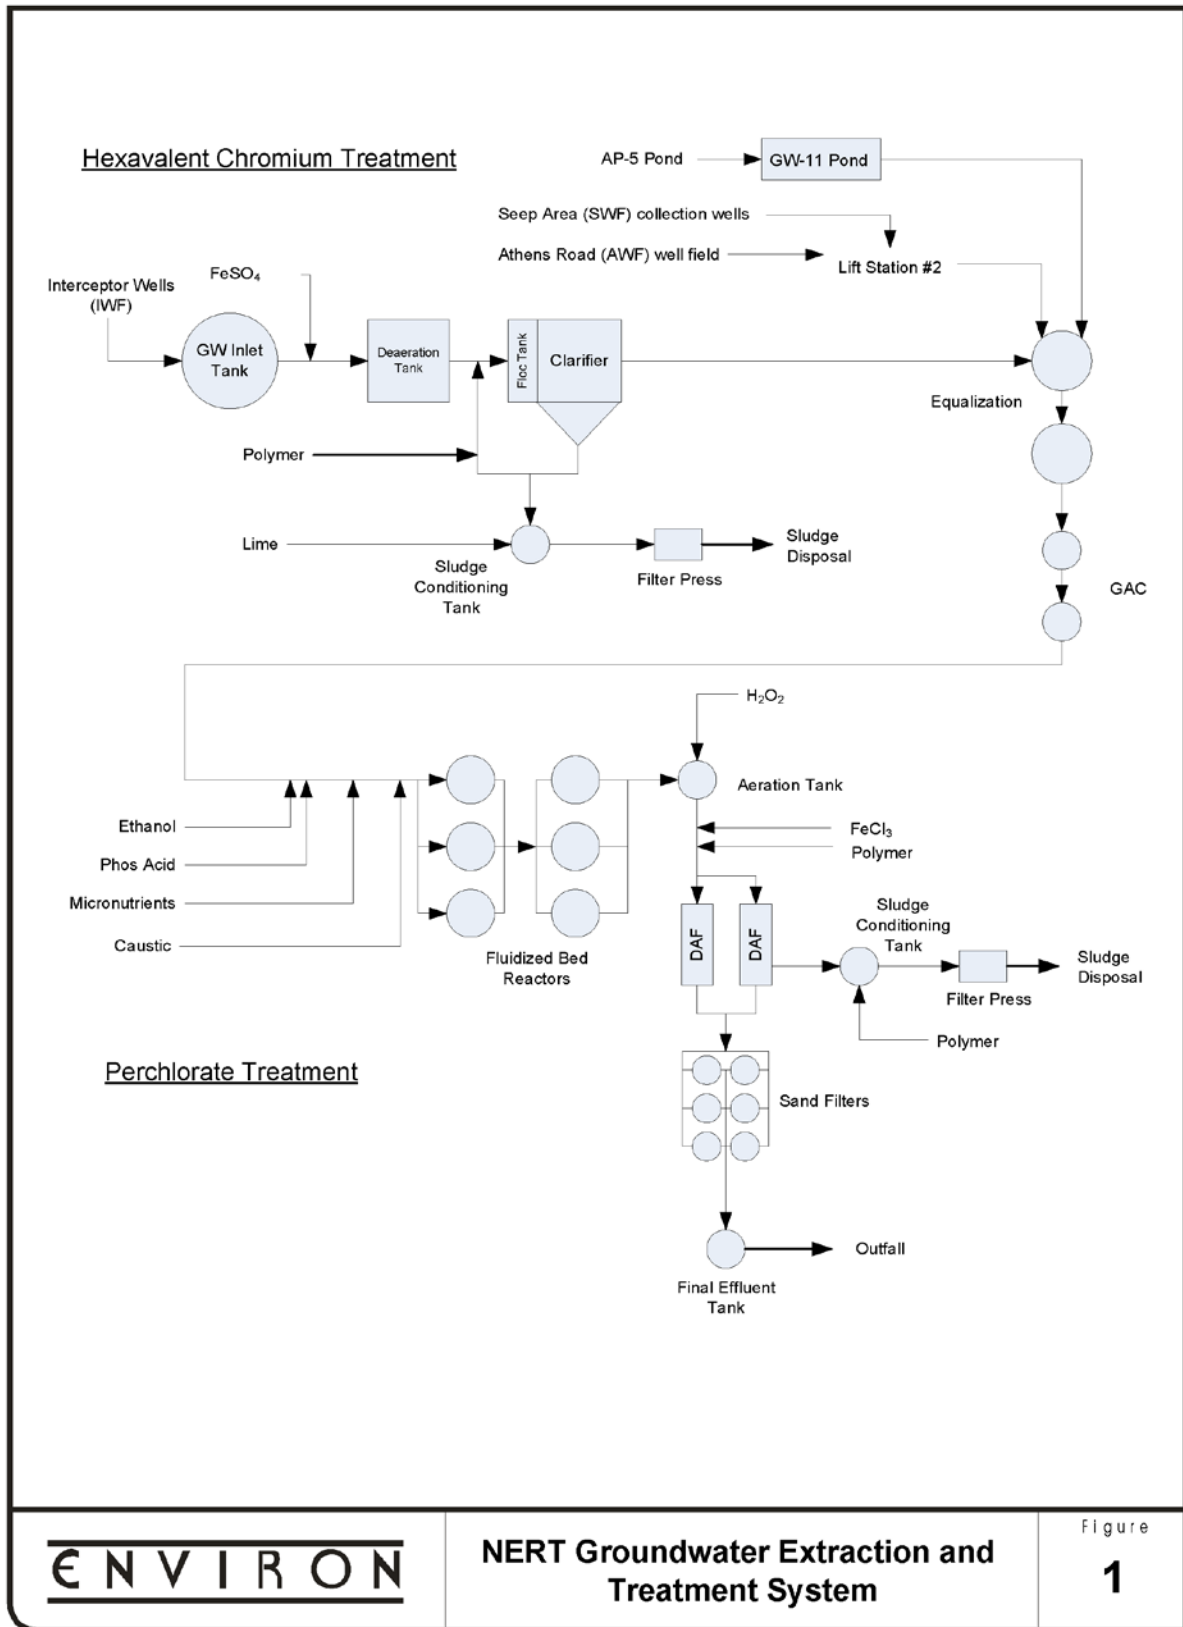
Hexavalent Chromium Treatment

AP-5 Pond

GW-11 Pond

Seep Area (SWF) collection wells

Athens Road (AWF) well field

Lift Station #2

Interceptor Wells (IWF)

$FeSO_4$

GW Inlet Tank

Deaeration Tank

Floc Tank

Clarifier

Equalization

Polymer

Lime

Sludge Conditioning Tank

Filter Press

Sludge Disposal

GAC

$H_2O_2$

Aeration Tank

Ethanol

Phos Acid

Micronutrients

Caustic

$FeCl_3$

Polymer

Fluidized Bed Reactors

DAF

DAF

Sludge Conditioning Tank

Filter Press

Sludge Disposal

Polymer

Perchlorate Treatment

Sand Filters

Outfall

Final Effluent Tank

ENVIRON

NERT Groundwater Extraction and Treatment System

Figure

1